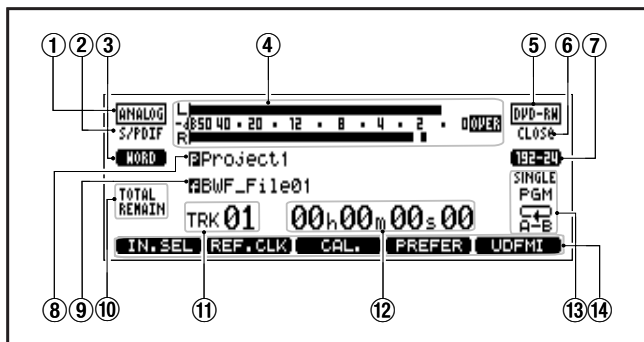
①②③ ④ ⑤⑥⑦

ANALOG
S/PDIF
WORD

L
-dB 50 40 · 20 · 12 · 8 · 4 · 2 · 0 OVER
R

DVD-RW
CLOSE
192-24

Project1
BWF_File01

TOTAL REMAIN

SINGLE
PGM
A-B

TRK 01
00h00m00s00

IN.SEL REF.CLK CAL. PREFER UDFMI

⑧⑨⑩ ⑪ ⑫ ⑬⑭